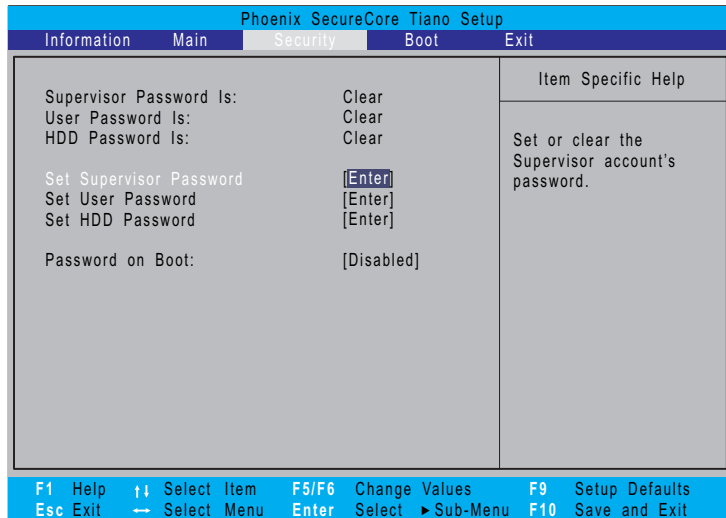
Phoenix SecureCore Tiano Setup

Information Main Security Boot Exit

Supervisor Password Is: Clear
User Password Is: Clear
HDD Password Is: Clear

Set Supervisor Password [Enter]
Set User Password [Enter]
Set HDD Password [Enter]

Password on Boot: [Disabled]

Item Specific Help

Set or clear the Supervisor account's password.

F1 Help ↑↓ Select Item F5/F6 Change Values F9 Setup Defaults
Esc Exit ↔ Select Menu Enter Select ►Sub-Menu F10 Save and Exit